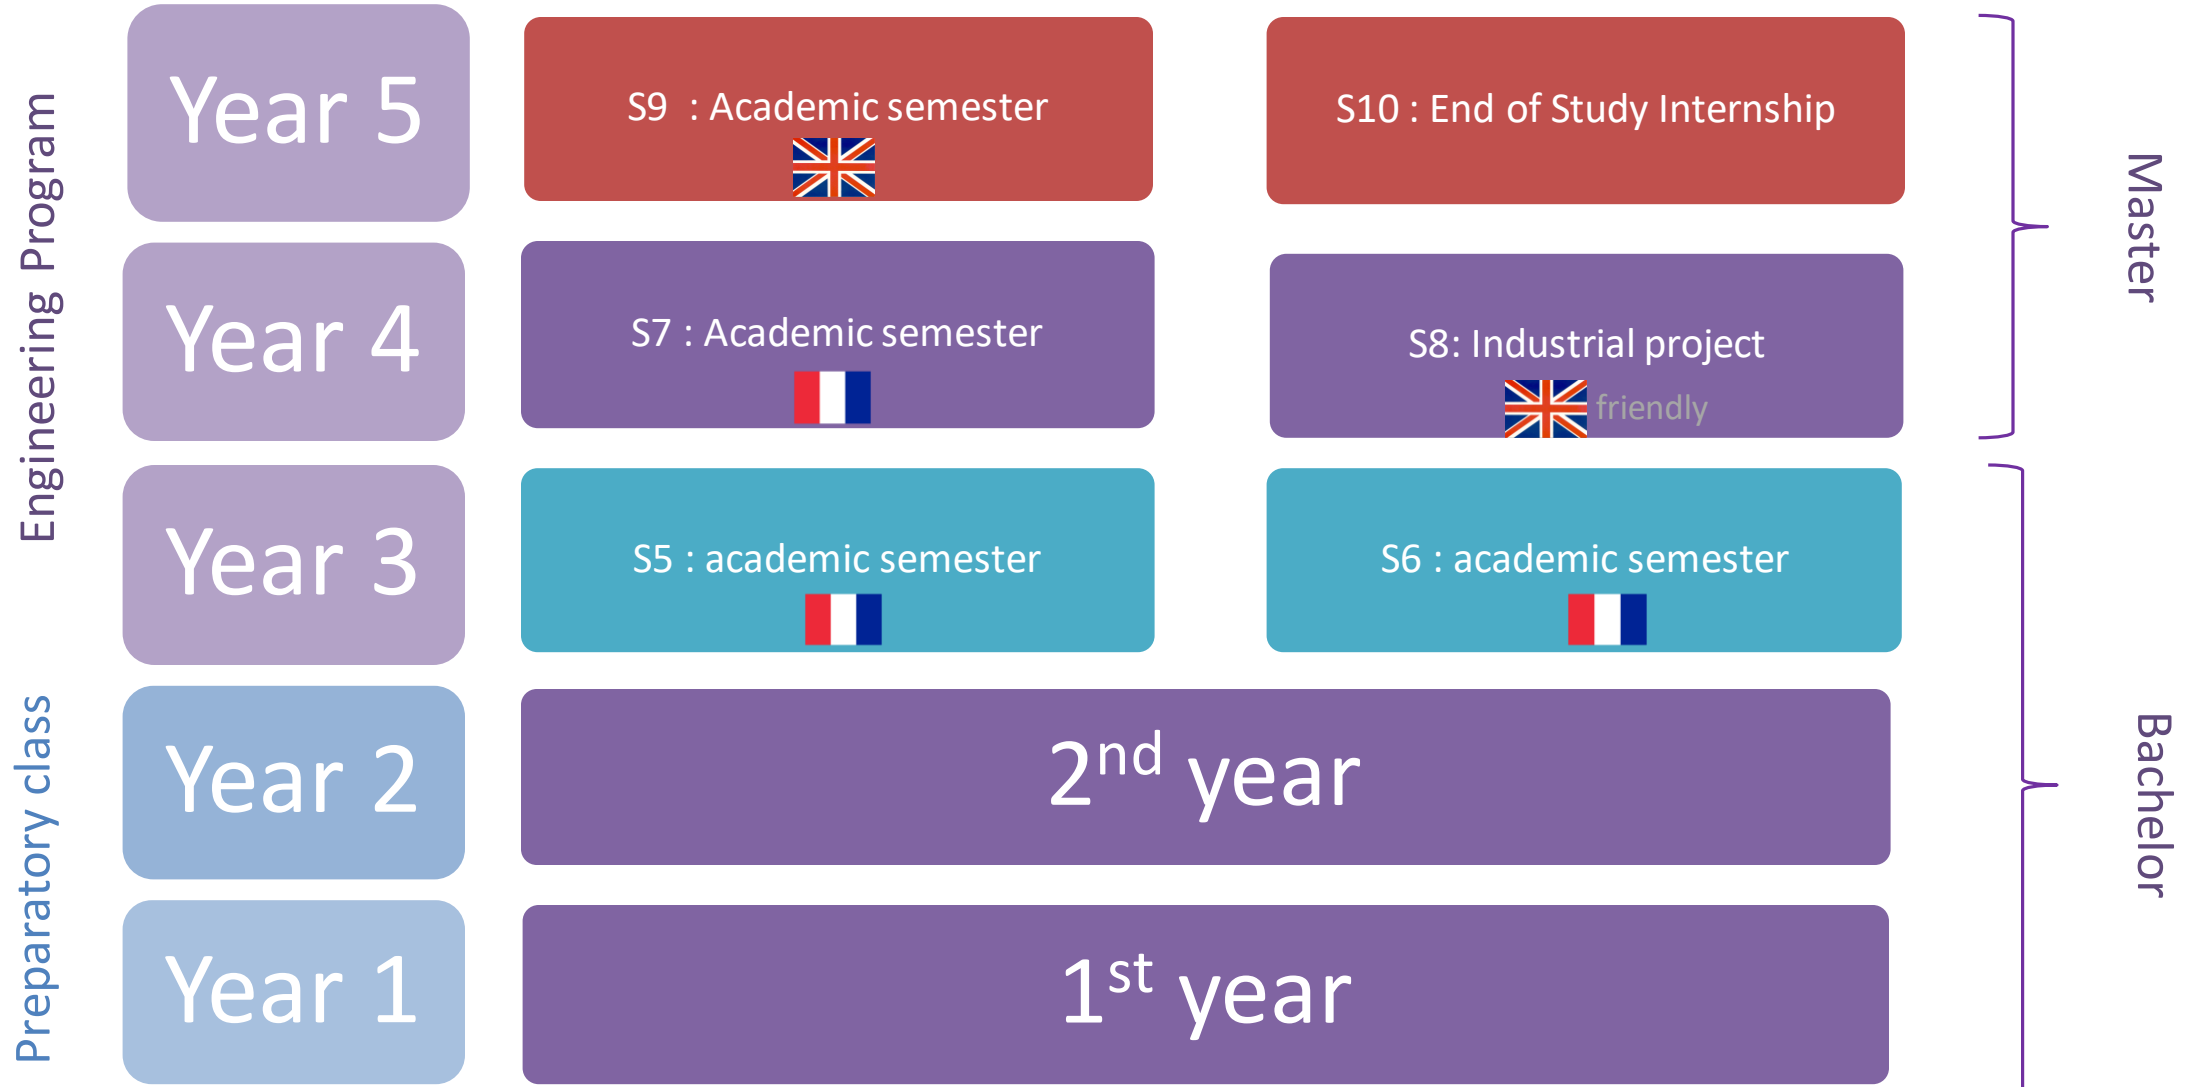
Engineering Program

Year 5

S9 : Academic semester

S10 : End of Study Internship

Master

Year 4

S7 : Academic semester

S8: Industrial project

friendly

Year 3

S5 : academic semester

S6 : academic semester

Preparatory class

Year 2

2$^{nd}$ year

Bachelor

Year 1

1$^{st}$ year